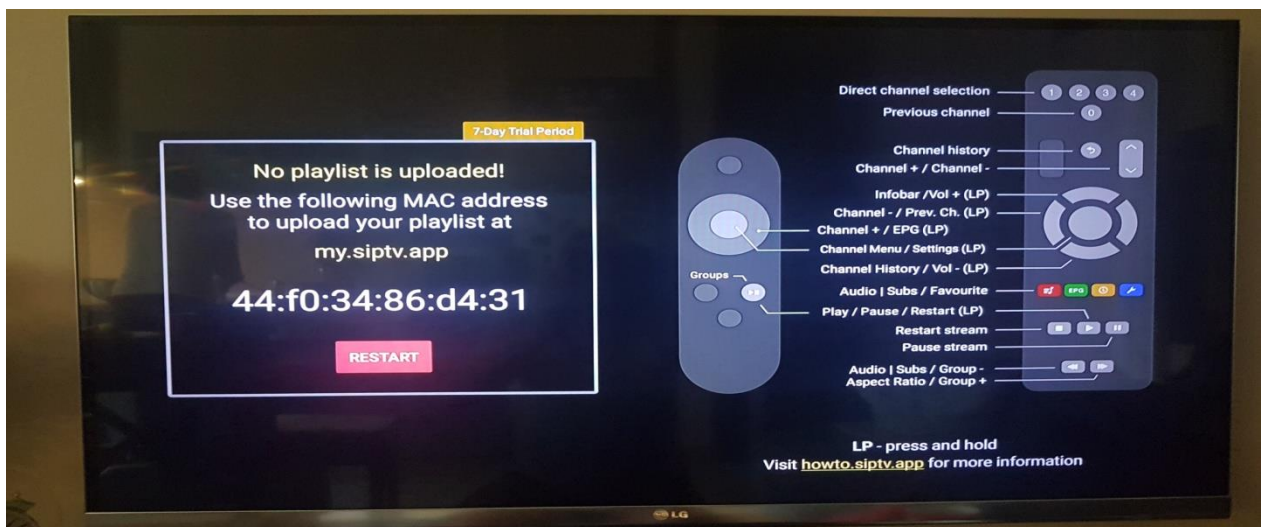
7-Day Trial Period

No playlist is uploaded!
Use the following MAC address to upload your playlist at
my.siptv.app

44:f0:34:86:d4:31

RESTART

Groups

Direct channel selection
1 2 3 4
Previous channel
0
Channel history
Channel + / Channel -
Infobar /Vol + (LP)
Channel - / Prev. Ch. (LP)
Channel + / EPG (LP)
Channel Menu / Settings (LP)
Channel History / Vol - (LP)
Audio | Subs / Favourite
EPG
Play / Pause / Restart (LP)
Restart stream
Pause stream
Audio | Subs / Group -
Aspect Ratio / Group +

LP - press and hold
Visit howto.siptv.app for more information

LG